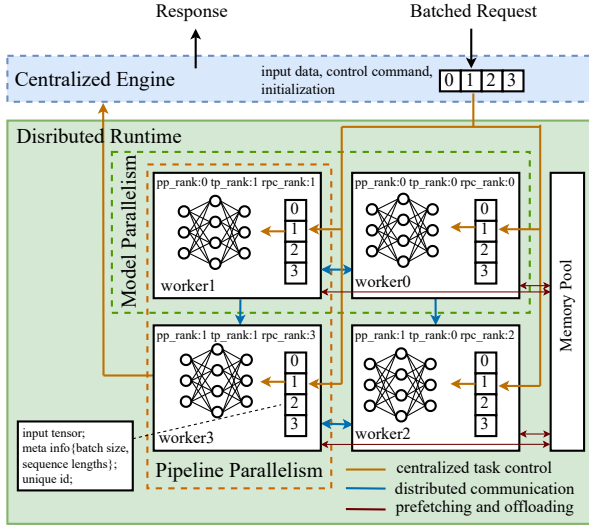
Response

Batched Request

Centralized Engine

input data, control command, initialization

| 0 | 1 | 2 | 3 |
|---|---|---|---|

Disributed Runtime

Model Parallelism

pp_rank:0 tp_rank:1 rpc_rank:1

0
1
2
3

worker1

pp_rank:0 tp_rank:0 rpc_rank:0

0
1
2
3

worker0

Memory Pool

pp_rank:1 tp_rank:1 rpc_rank:3

0
1
2
3

worker3

pp_rank:1 tp_rank:0 rpc_rank:2

0
1
2
3

worker2

input tensor;
meta info{batch size, sequence lengths};
unique id;

Pipeline Parallelism

centralized task control
distributed communication
prefetching and offloading